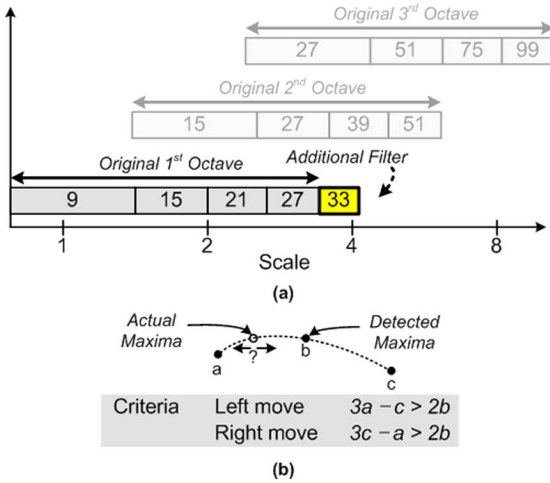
Original 3$^{rd}$ Octave

| 27 | 51 | 75 | 99 |
|---|---|---|---|

Original 2$^{nd}$ Octave

| 15 | 27 | 39 | 51 |
|---|---|---|---|

Original 1$^{st}$ Octave

Additional Filter

| 9 | 15 | 21 | 27 | 33 |
|---|---|---|---|---|

1
2
4
8
Scale

(a)

Actual Maxima
Detected Maxima
?
a
b
c

| Criteria | Left move | $3a - c > 2b$ |
|---|---|---|
| | Right move | $3c - a > 2b$ |

(b)